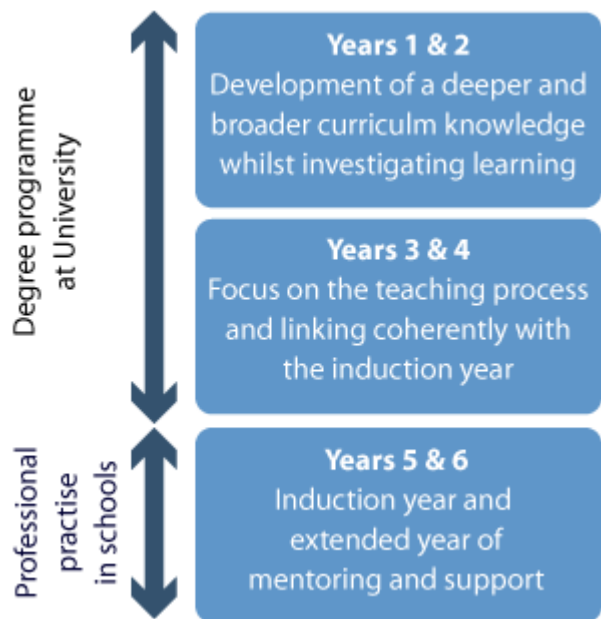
Degree programme at University

Years 1 & 2
Development of a deeper and broader curriculm knowledge whilst investigating learning

Years 3 & 4
Focus on the teaching process and linking coherently with the induction year

Professional practise in schools

Years 5 & 6
Induction year and extended year of mentoring and support